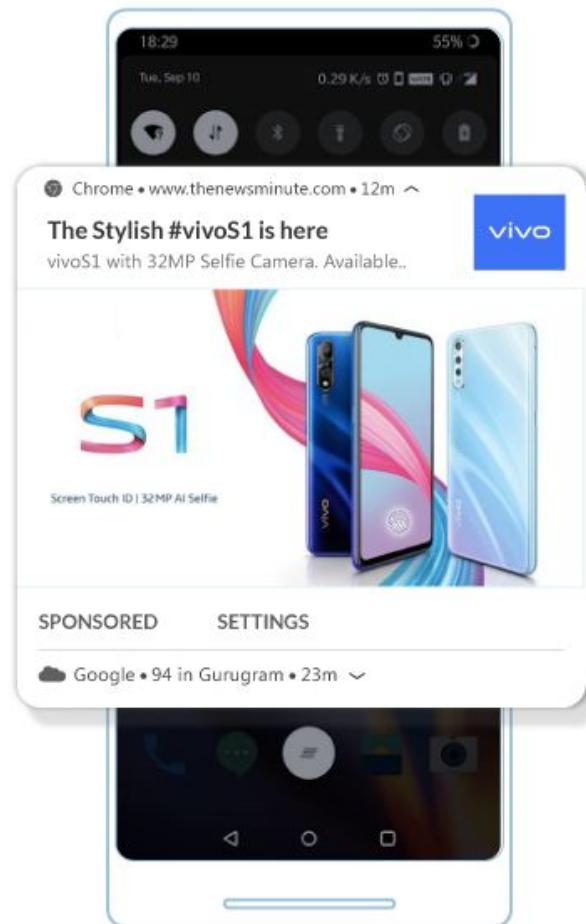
18:29

55%

Tue, Sep 10

0.29 K/s

Chrome • www.thenewsminute.com • 12m

The Stylish #vivoS1 is here

vivoS1 with 32MP Selfie Camera. Available..

vivo

S1

Screen Touch ID | 32MP AI Selfie

vivo

vivo

SPONSORED

SETTINGS

Google • 94 in Gurugram • 23m